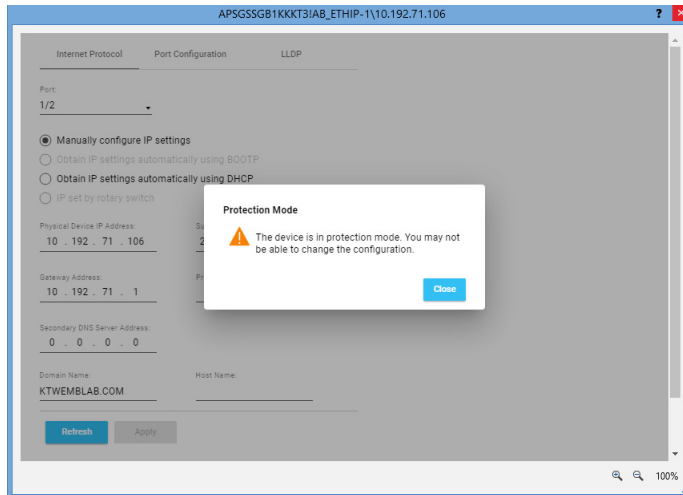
APSGSSGB1KKKT3!AB_ETHIP-1\10.192.71.106

?

Internet Protocol Port Configuration LLDP

Port:
1/2

Manually configure IP settings
Obtain IP settings automatically using BOOTP
Obtain IP settings automatically using DHCP
IP set by rotary switch

Physical Device IP Address:
10 . 192 . 71 . 106

Su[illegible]
2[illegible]

Gateway Address:
10 . 192 . 71 . 1

Pr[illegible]

Secondary DNS Server Address:
0 . 0 . 0 . 0

Domain Name:
KTWEMBLAB.COM

Host Name:

Refresh Apply

Protection Mode

The device is in protection mode. You may not be able to change the configuration.

Close

100%